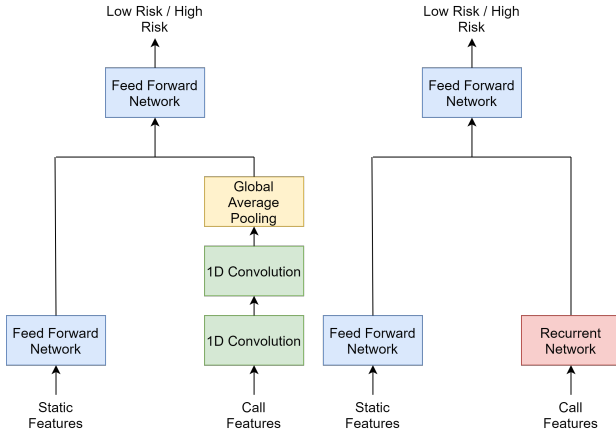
Low Risk / High Risk

Feed Forward Network

Global Average Pooling

1D Convolution

Feed Forward Network

1D Convolution

Static Features

Call Features

Low Risk / High Risk

Feed Forward Network

Feed Forward Network

Recurrent Network

Static Features

Call Features